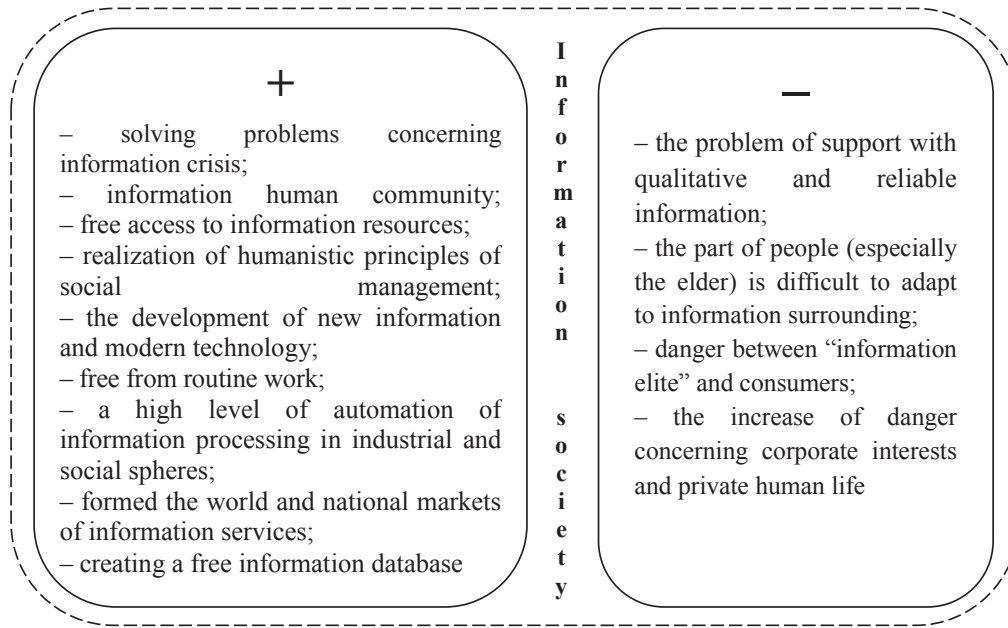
+

– solving problems concerning information crisis;
– information human community;
– free access to information resources;
– realization of humanistic principles of social management;
– the development of new information and modern technology;
– free from routine work;
– a high level of automation of information processing in industrial and social spheres;
– formed the world and national markets of information services;
– creating a free information database

Information society

–

– the problem of support with qualitative and reliable information;
– the part of people (especially the elder) is difficult to adapt to information surrounding;
– danger between "information elite" and consumers;
– the increase of danger concerning corporate interests and private human life